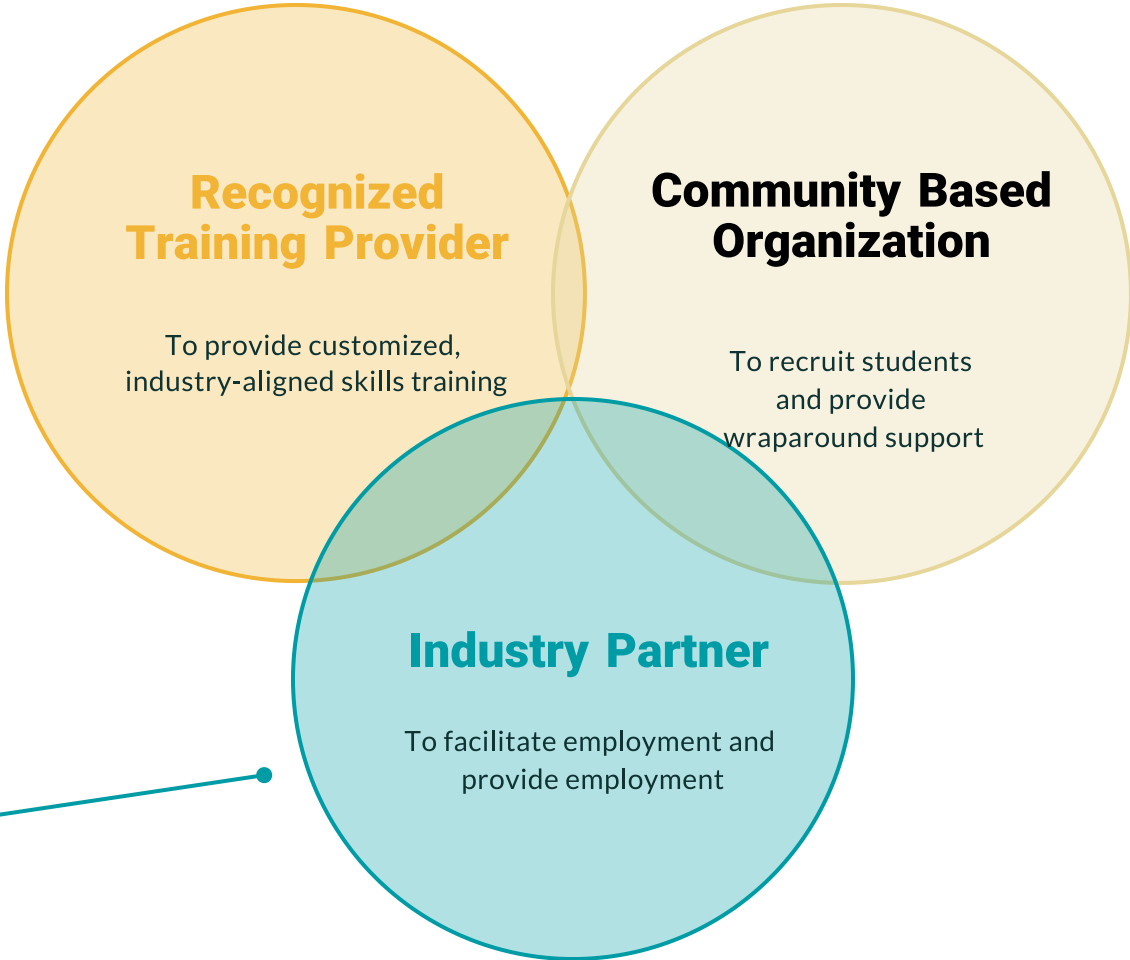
Recognized Training Provider

To provide customized, industry-aligned skills training

Community Based Organization

To recruit students and provide wraparound support

Industry Partner

To facilitate employment and provide employment